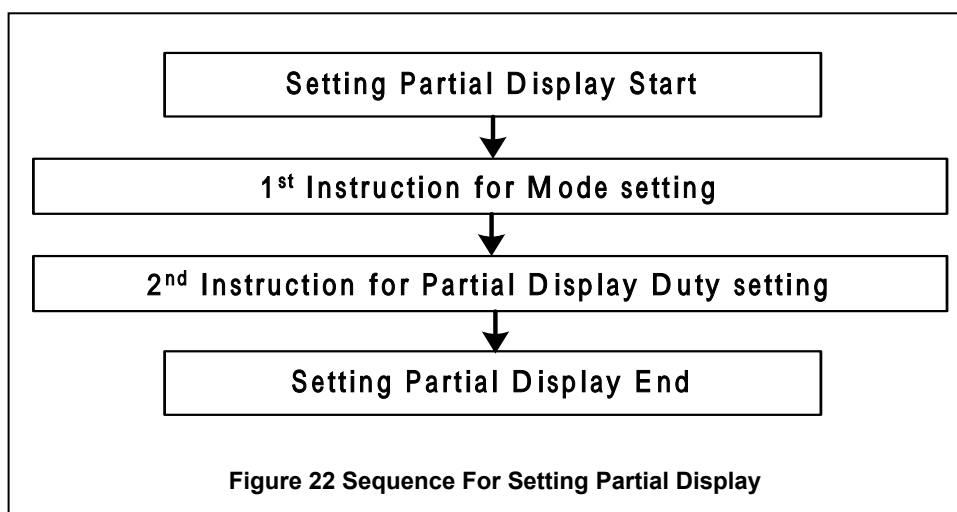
Setting Partial Display Start

1$^{st}$ Instruction for Mode setting

2$^{nd}$ Instruction for Partial Display Duty setting

Setting Partial Display End

Figure 22 Sequence For Setting Partial Display